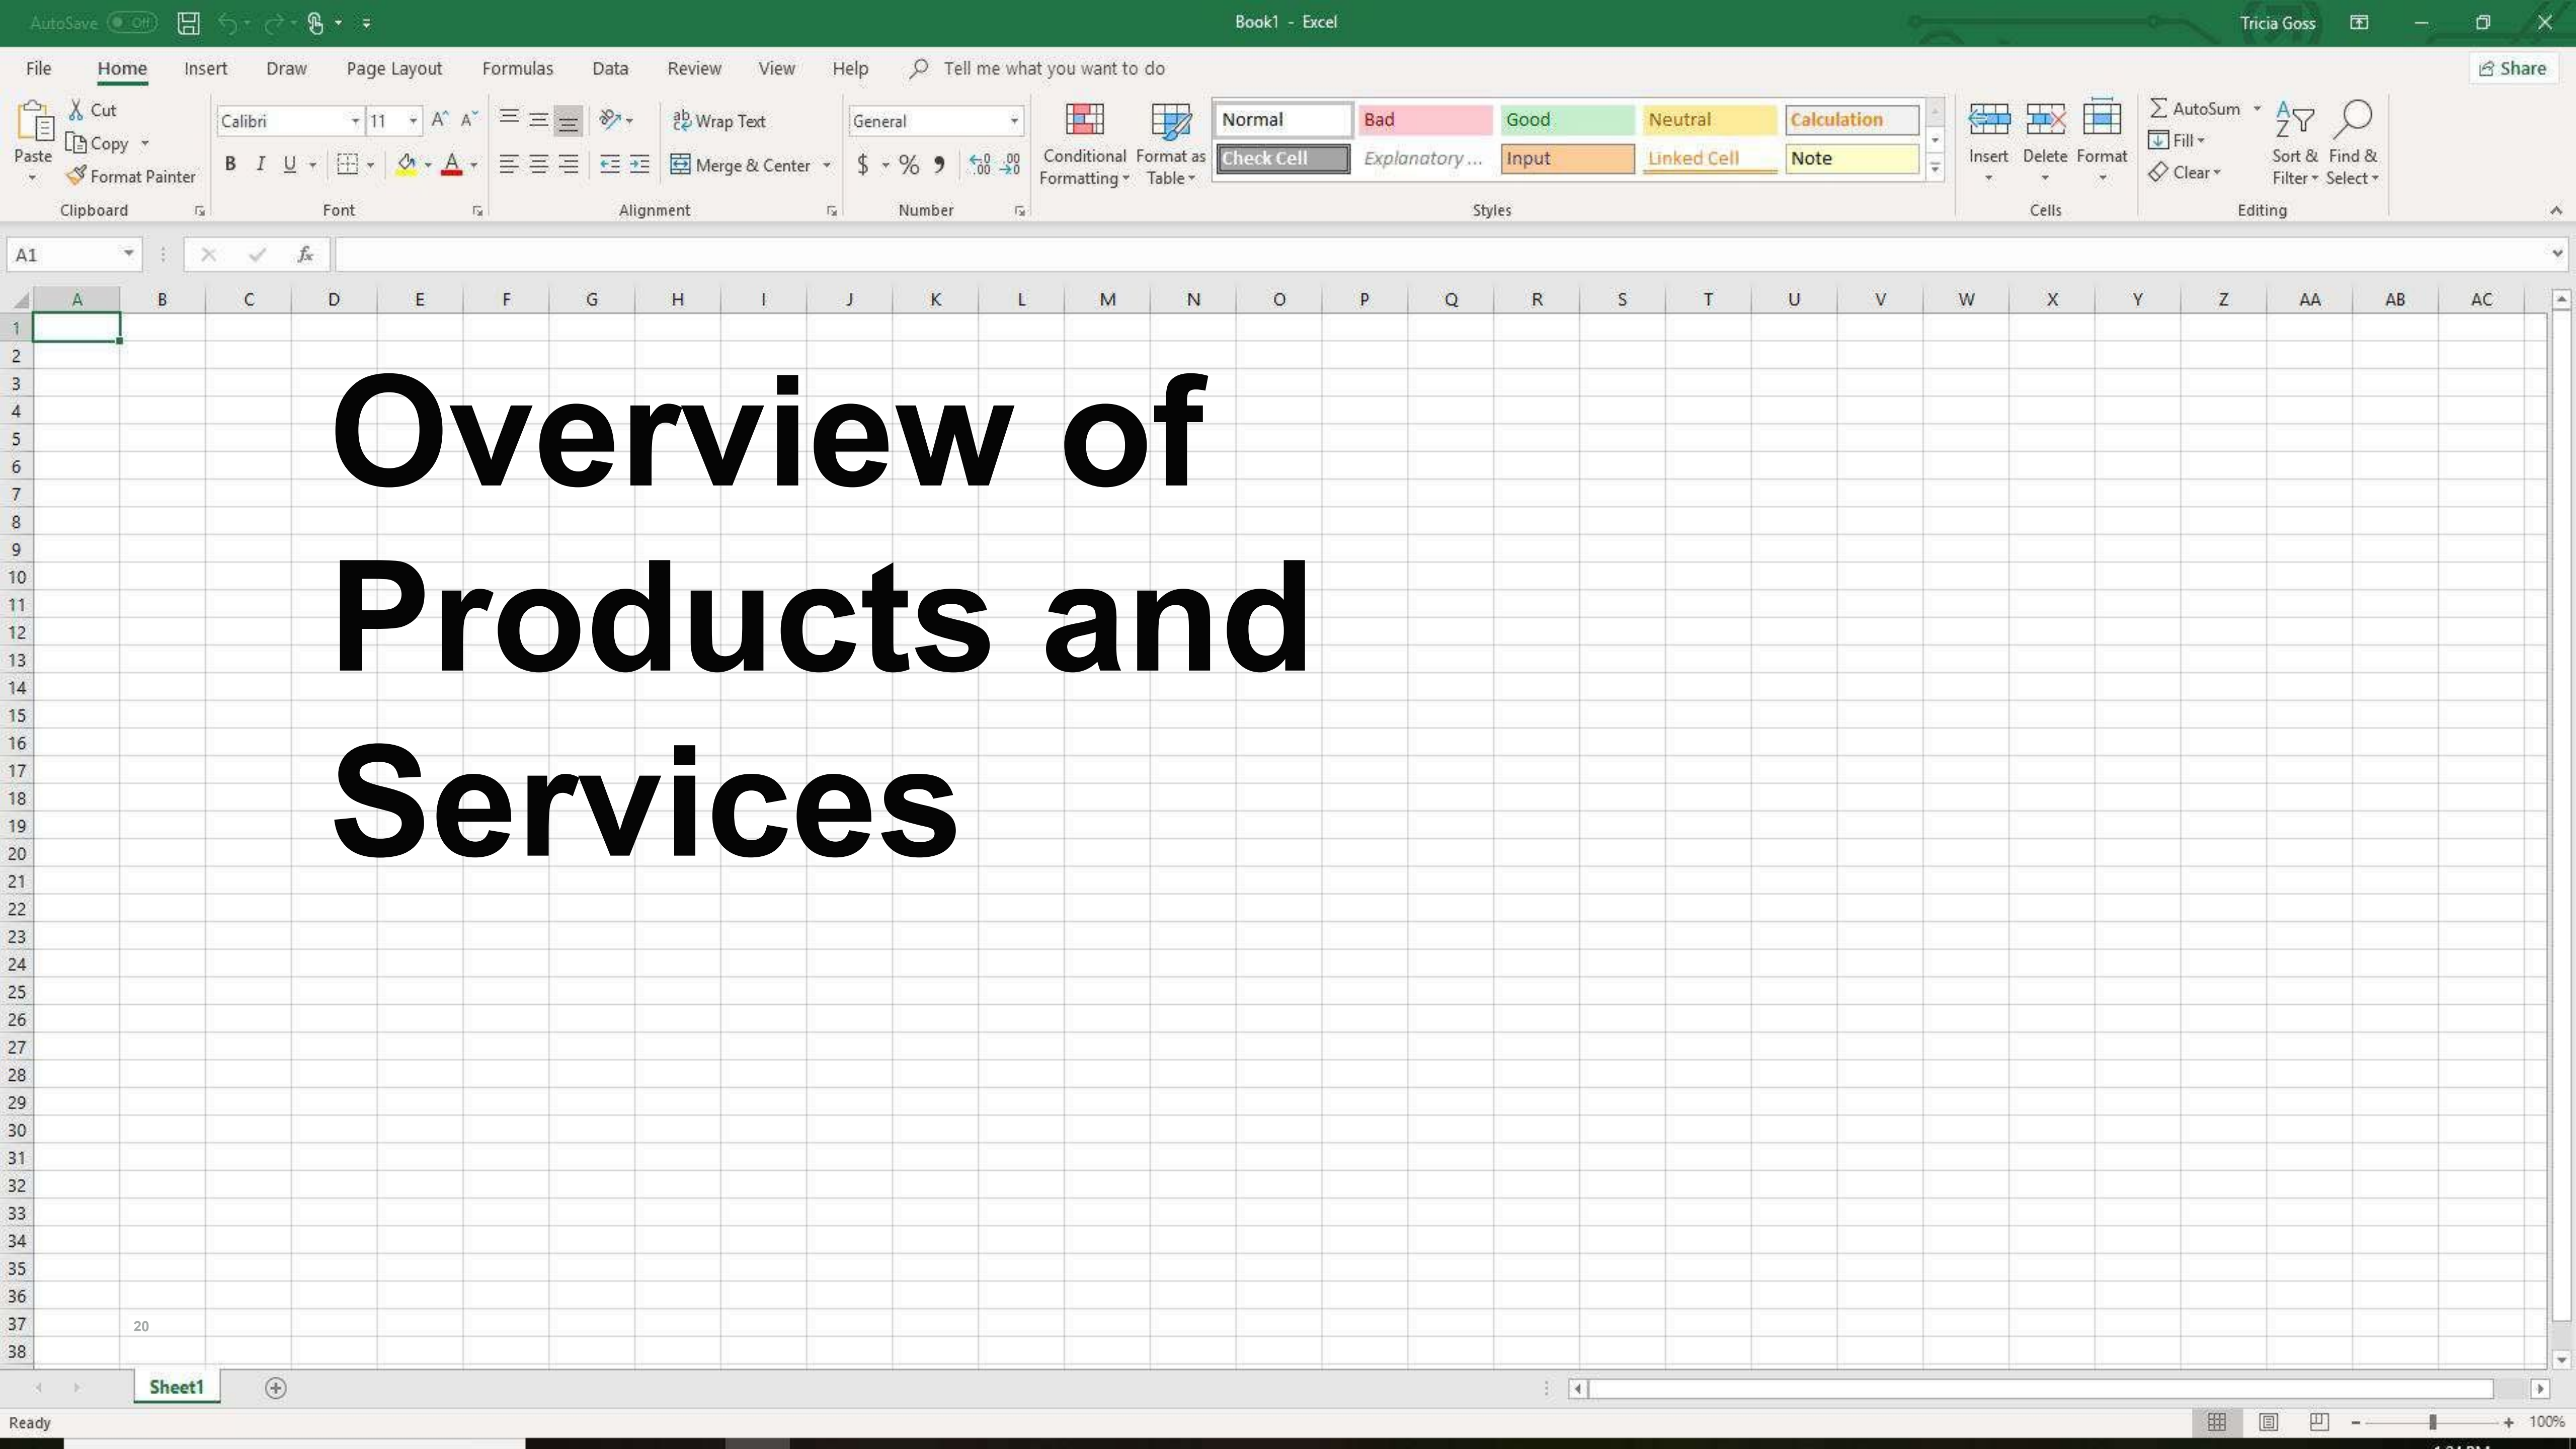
AutoSave Off Book1 - Excel Tricia Goss

File Home Insert Draw Page Layout Formulas Data Review View Help Tell me what you want to do Share

Paste Cut Copy Format Painter Clipboard

Calibri 11 B I U Font

Wrap Text Merge & Center Alignment

General $ % 9 Number

Conditional Formatting Format as Table

Normal Bad Good Neutral Calculation
Check Cell Explanatory ... Input Linked Cell Note
Styles

Insert Delete Format Cells

AutoSum Fill Clear Sort & Filter Find & Select Editing

A1 fx

A B C D E F G H I J K L M N O P Q R S T U V W X Y Z AA AB AC

1 2 3 4 5 6 7 8 9 10 11 12 13 14 15 16 17 18 19 20 21 22 23 24 25 26 27 28 29 30 31 32 33 34 35 36 37 38

Overview of Products and Services

20

Sheet1

Ready 100%